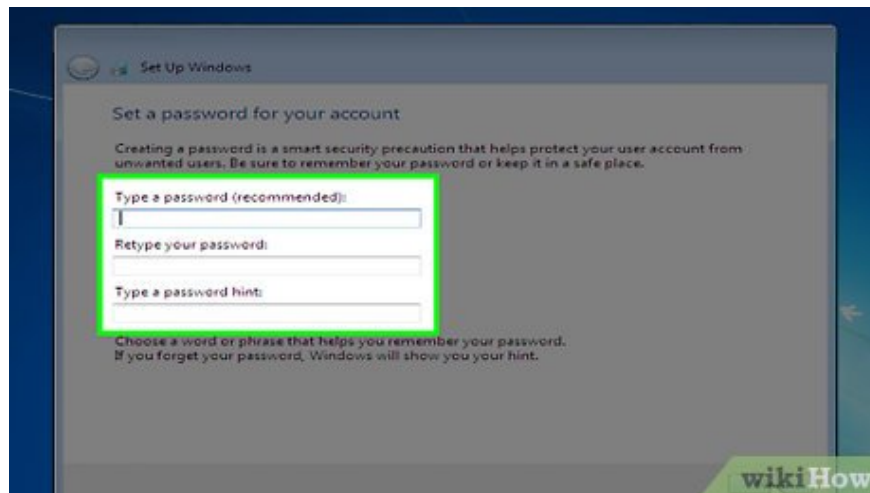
Set Up Windows

Set a password for your account

Creating a password is a smart security precaution that helps protect your user account from unwanted users. Be sure to remember your password or keep it in a safe place.

Type a password (recommended):

Retype your password:

Type a password hint:

Choose a word or phrase that helps you remember your password. If you forget your password, Windows will show you your hint.

wikiHow